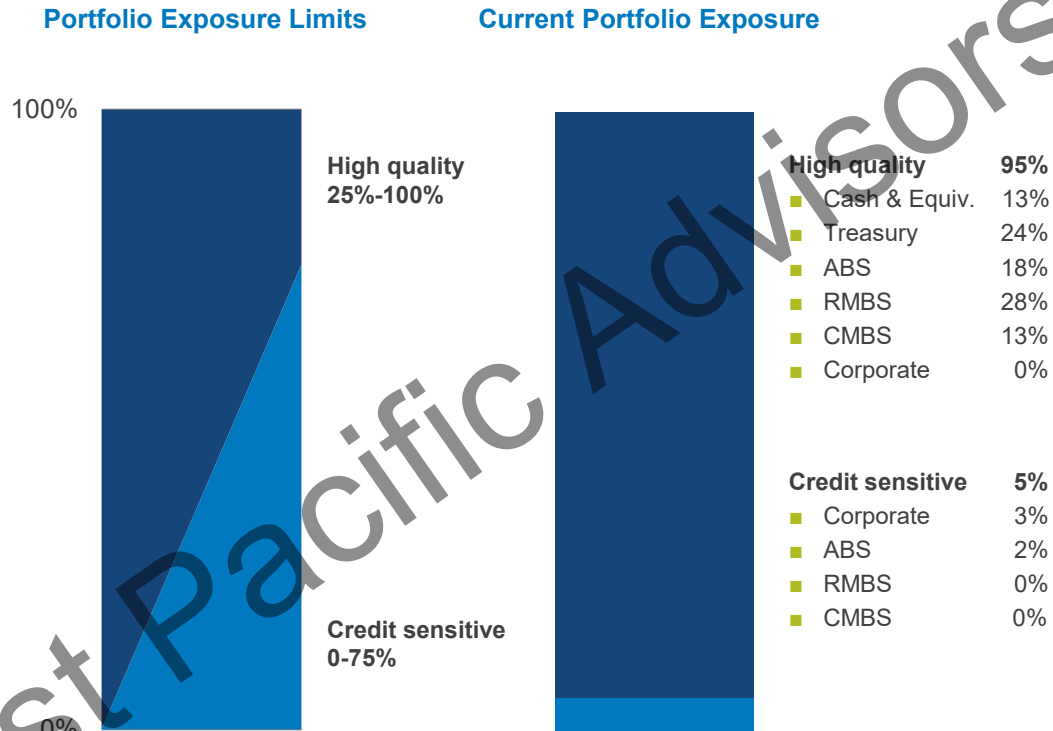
Portfolio Exposure Limits

Current Portfolio Exposure

100%

0%

High quality
25%-100%

Credit sensitive
0-75%

| High quality | 95% |
|---|---|
| Cash & Equiv. | 13% |
| Treasury | 24% |
| ABS | 18% |
| RMBS | 28% |
| CMBS | 13% |
| Corporate | 0% |

| Credit sensitive | 5% |
|---|---|
| Corporate | 3% |
| ABS | 2% |
| RMBS | 0% |
| CMBS | 0% |

st Pacific Advisors